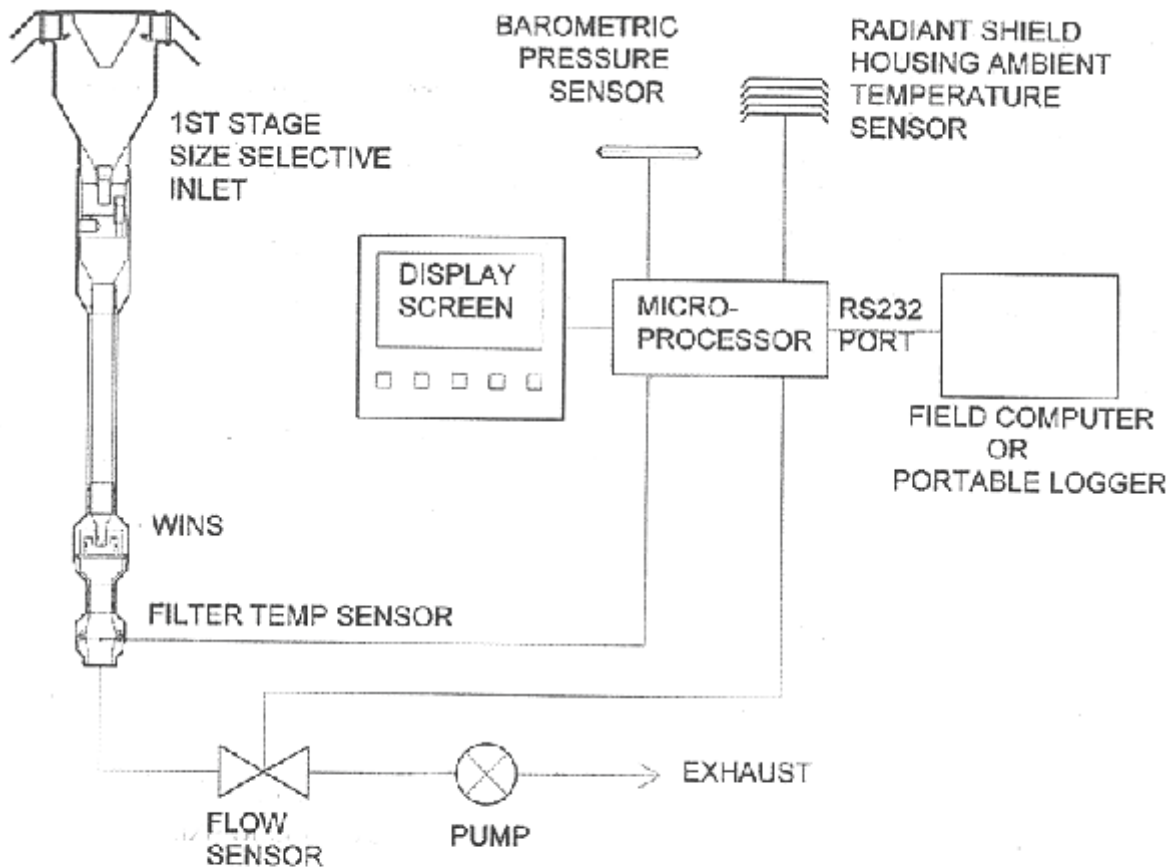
BAROMETRIC PRESSURE SENSOR

RADIANT SHIELD HOUSING AMBIENT TEMPERATURE SENSOR

1ST STAGE SIZE SELECTIVE INLET

DISPLAY SCREEN

MICRO-PROCESSOR

RS232 PORT

FIELD COMPUTER OR PORTABLE LOGGER

WINS

FILTER TEMP SENSOR

EXHAUST

FLOW SENSOR

PUMP